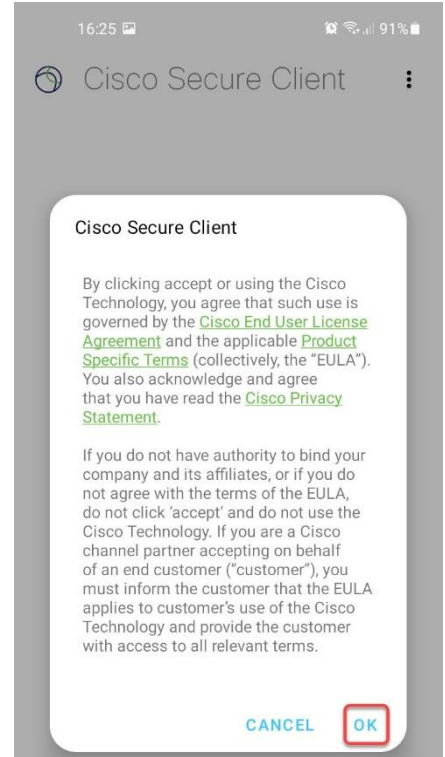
16:25 91%

Cisco Secure Client

Cisco Secure Client

By clicking accept or using the Cisco Technology, you agree that such use is governed by the Cisco End User License Agreement and the applicable Product Specific Terms (collectively, the "EULA"). You also acknowledge and agree that you have read the Cisco Privacy Statement.

If you do not have authority to bind your company and its affiliates, or if you do not agree with the terms of the EULA, do not click 'accept' and do not use the Cisco Technology. If you are a Cisco channel partner accepting on behalf of an end customer ("customer"), you must inform the customer that the EULA applies to customer's use of the Cisco Technology and provide the customer with access to all relevant terms.

CANCEL OK